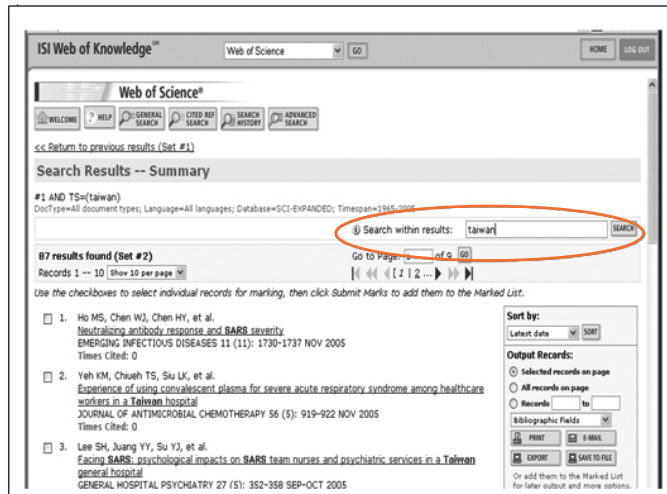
ISI Web of Knowledge℠

Web of Science GO

HOME LOG OUT

Web of Science®

WELCOME ? HELP GENERAL SEARCH CITED REF SEARCH SEARCH HISTORY ADVANCED SEARCH

<< Return to previous results (Set #1)

Search Results -- Summary

#1 AND TS=(taiwan)
DocType=All document types; Language=All languages; Database=SCI-EXPANDED; Timespan=1965-2005

Search within results: taiwan SEARCH

87 results found (Set #2)
Records 1 -- 10 Show 10 per page

Go to Page: 1 of 9 GO

1 2 ...

Use the checkboxes to select individual records for marking, then click Submit Marks to add them to the Marked List.

1. Ho MS, Chen WJ, Chen HY, et al.
Neutralizing antibody response and SARS severity
EMERGING INFECTIOUS DISEASES 11 (11): 1730-1737 NOV 2005
Times Cited: 0

2. Yeh KM, Chiueh TS, Siu LK, et al.
Experience of using convalescent plasma for severe acute respiratory syndrome among healthcare workers in a Taiwan hospital
JOURNAL OF ANTIMICROBIAL CHEMOTHERAPY 56 (5): 919-922 NOV 2005
Times Cited: 0

3. Lee SH, Juang YY, Su YJ, et al.
Facing SARS: psychological impacts on SARS team nurses and psychiatric services in a Taiwan general hospital
GENERAL HOSPITAL PSYCHIATRY 27 (5): 352-358 SEP-OCT 2005

Sort by:
Latest date SORT

Output Records:
Selected records on page
All records on page
Records to
Bibliographic Fields
PRINT E-MAIL
EXPORT SAVE TO FILE
Or add them to the Marked List for later output and more options.